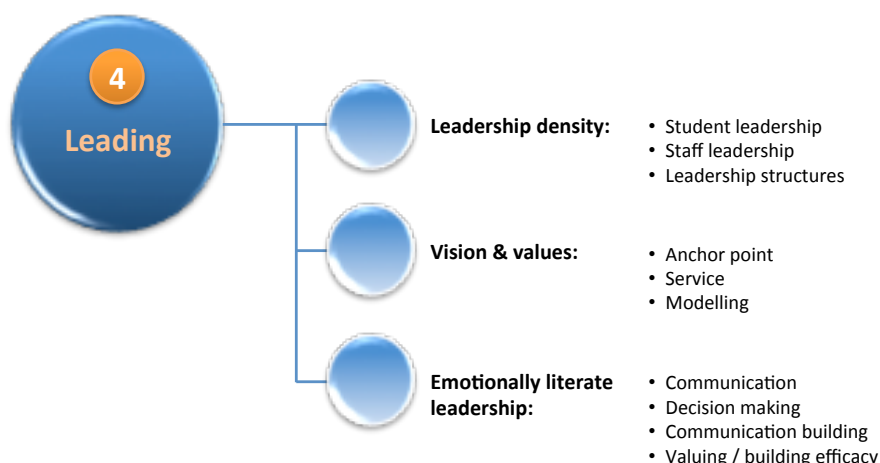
4

Leading

Leadership density:

- Student leadership
- Staff leadership
- Leadership structures

Vision & values:

- Anchor point
- Service
- Modelling

Emotionally literate leadership:

- Communication
- Decision making
- Communication building
- Valuing / building efficacy